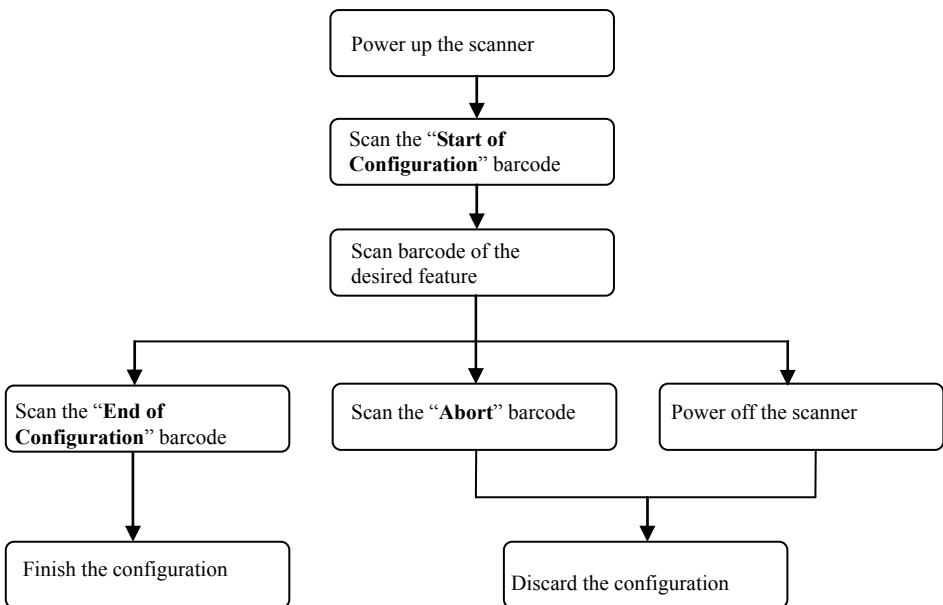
Power up the scanner

Scan the "**Start of Configuration**" barcode

Scan barcode of the desired feature

Scan the "**End of Configuration**" barcode

Scan the "**Abort**" barcode

Power off the scanner

Finish the configuration

Discard the configuration